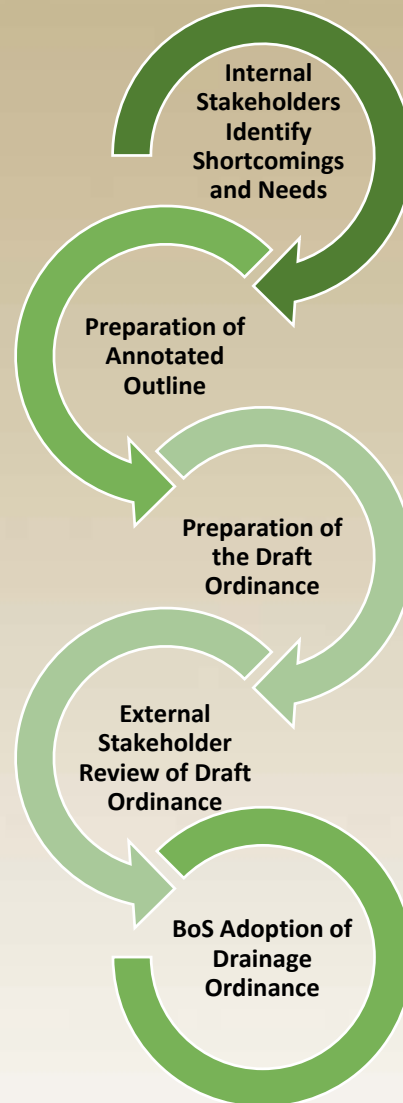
Internal Stakeholders Identify Shortcomings and Needs

Preparation of Annotated Outline

Preparation of the Draft Ordinance

External Stakeholder Review of Draft Ordinance

BoS Adoption of Drainage Ordinance